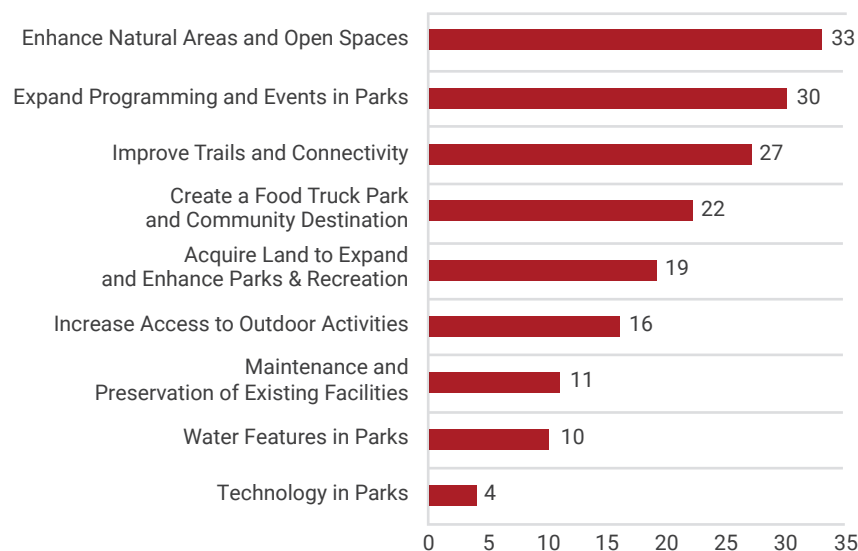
| Category | Value |
|---|---|
| Enhance Natural Areas and Open Spaces | 33 |
| Expand Programming and Events in Parks | 30 |
| Improve Trails and Connectivity | 27 |
| Create a Food Truck Park and Community Destination | 22 |
| Acquire Land to Expand and Enhance Parks & Recreation | 19 |
| Increase Access to Outdoor Activities | 16 |
| Maintenance and Preservation of Existing Facilities | 11 |
| Water Features in Parks | 10 |
| Technology in Parks | 4 |

0 5 10 15 20 25 30 35